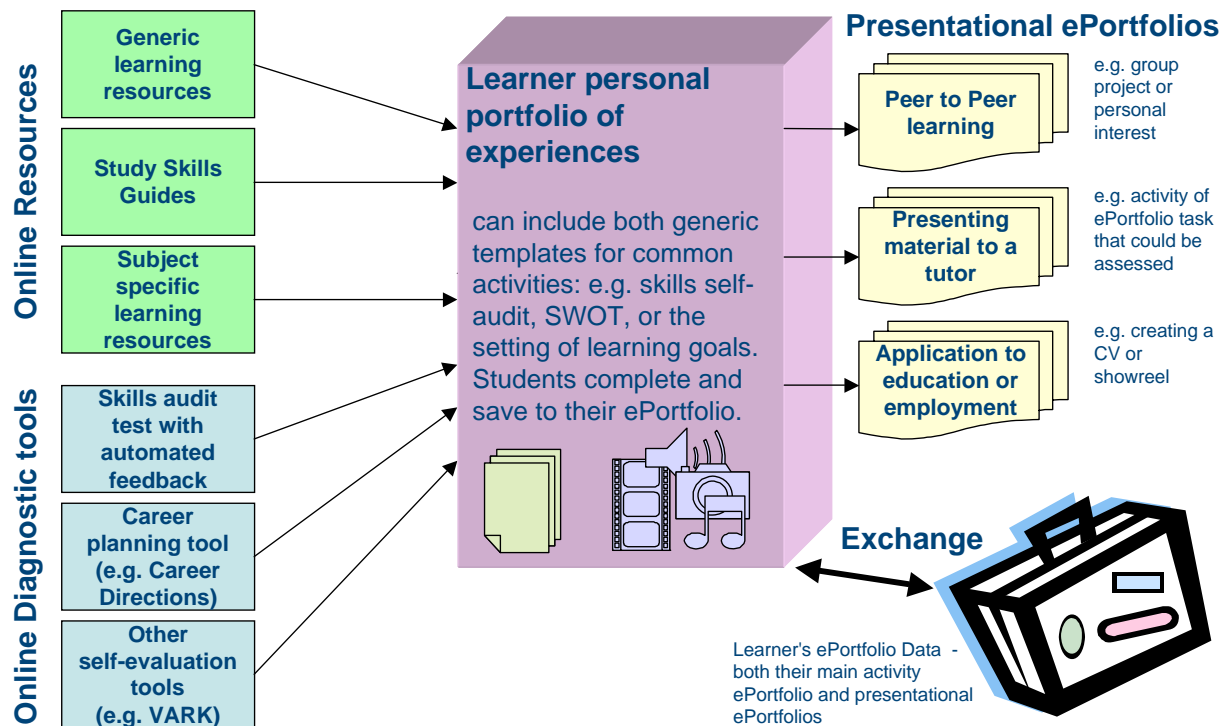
Online Resources

Generic learning resources

Study Skills Guides

Subject specific learning resources

Online Diagnostic tools

Skills audit test with automated feedback

Career planning tool (e.g. Career Directions)

Other self-evaluation tools (e.g. VARK)

Learner personal portfolio of experiences

can include both generic templates for common activities: e.g. skills self-audit, SWOT, or the setting of learning goals. Students complete and save to their ePortfolio.

Presentational ePortfolios

Peer to Peer learning

e.g. group project or personal interest

Presenting material to a tutor

e.g. activity of ePortfolio task that could be assessed

Application to education or employment

e.g. creating a CV or showreel

Exchange

Learner's ePortfolio Data - both their main activity ePortfolio and presentational ePortfolios